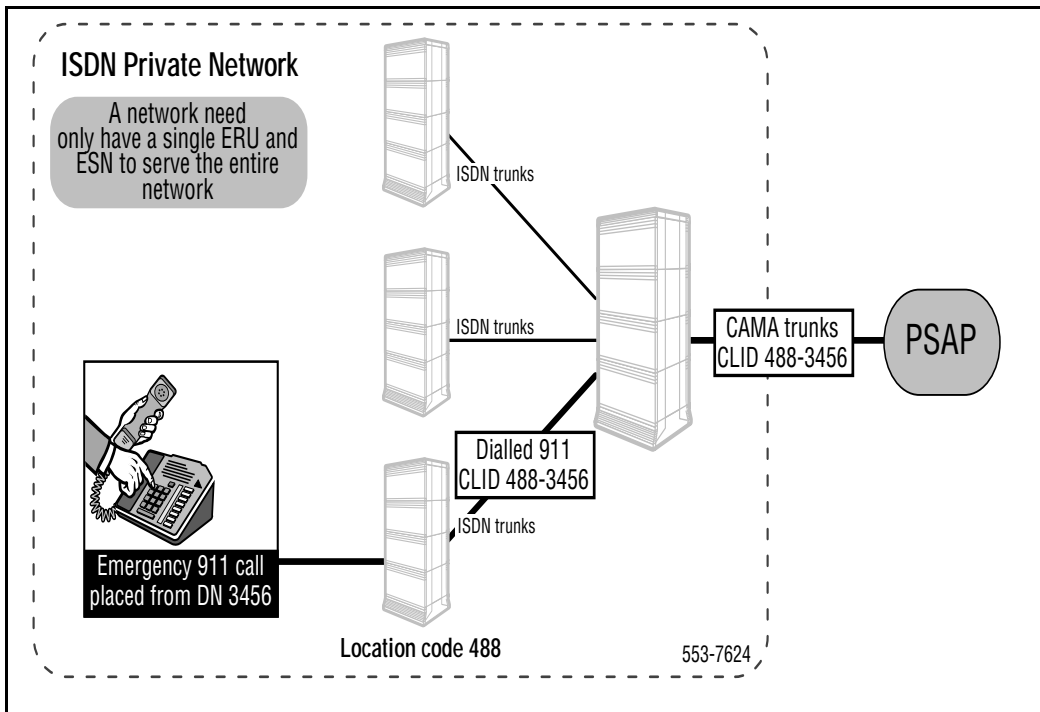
ISDN Private Network

A network need only have a single ERU and ESN to serve the entire network

ISDN trunks

ISDN trunks

CAMA trunks
CLID 488-3456

PSAP

Dialled 911
CLID 488-3456

ISDN trunks

Emergency 911 call placed from DN 3456

Location code 488

553-7624